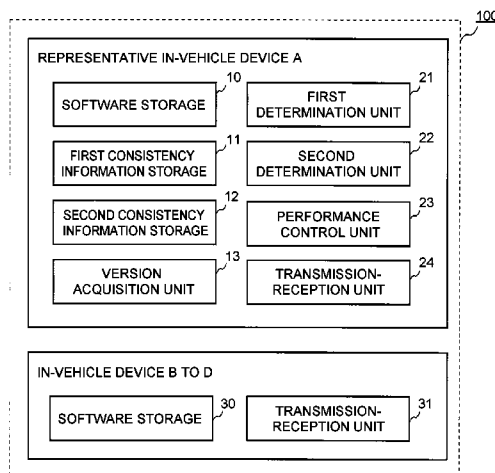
100

REPRESENTATIVE IN-VEHICLE DEVICE A

10
SOFTWARE STORAGE

21
FIRST DETERMINATION UNIT

11
FIRST CONSISTENCY INFORMATION STORAGE

22
SECOND DETERMINATION UNIT

12
SECOND CONSISTENCY INFORMATION STORAGE

23
PERFORMANCE CONTROL UNIT

13
VERSION ACQUISITION UNIT

24
TRANSMISSION-RECEPTION UNIT

IN-VEHICLE DEVICE B TO D

30
SOFTWARE STORAGE

31
TRANSMISSION-RECEPTION UNIT